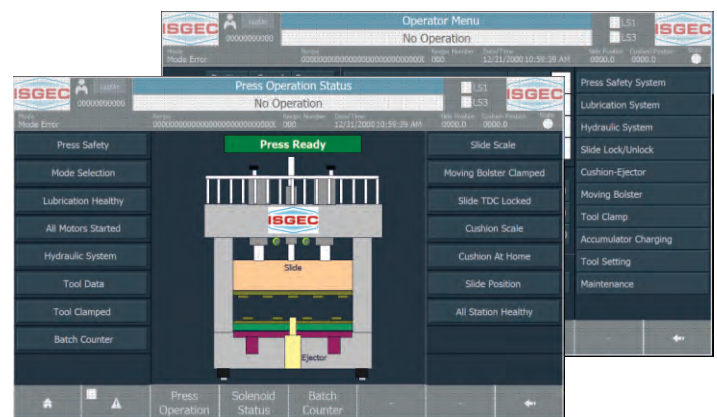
ISGEC
LogOn
00000000000
Operator Menu
No Operation
LS1
LS3
ISGEC
Mode
Mode Error
Recipe
0000000000000000000000000000
Recipe Number
000
Date/Time
12/31/2000 10:59:39 AM
Slide Position
0000.0
Cushion Position
0000.0
Status

Press Safety System
Lubrication System
Hydraulic System
Slide Lock/Unlock
Cushion-Ejector
Moving Bolster
Tool Clamp
Accumulator Charging
Tool Setting
Maintenance

ISGEC
LogOn
00000000000
Press Operation Status
No Operation
LS1
LS3
ISGEC
Mode
Mode Error
Recipe
0000000000000000000000000000
Recipe Number
000
Date/Time
12/31/2000 10:59:29 AM
Slide Position
0000.0
Cushion Position
0000.0
Status

Press Safety
Mode Selection
Lubrication Healthy
All Motors Started
Hydraulic System
Tool Data
Tool Clamped
Batch Counter

Press Ready
ISGEC
Slide
Ejector

Slide Scale
Moving Bolster Clamped
Slide TDC Locked
Cushion Scale
Cushion At Home
Slide Position
All Station Healthy

Press Operation
Solenoid Status
Batch Counter